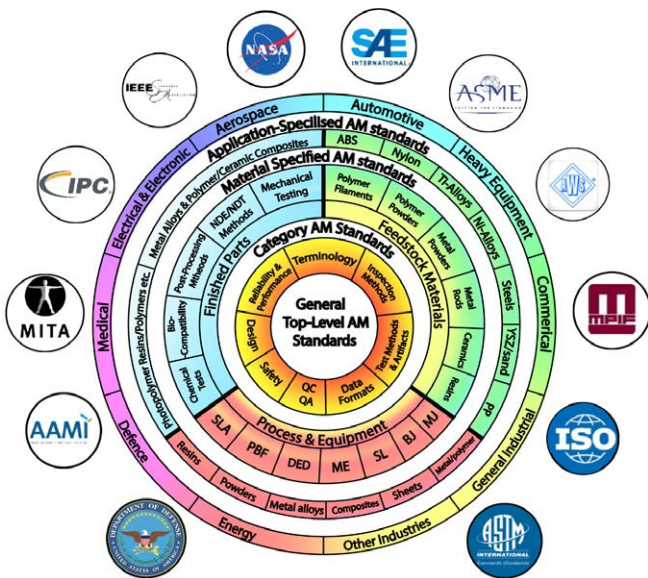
NASA
SAE INTERNATIONAL
IEEE
ASME
IPC
AWS
MITA
MPIF
AAMI
ISO
DEPARTMENT OF DEFENSE UNITED STATES OF AMERICA
ASTM INTERNATIONAL

Aerospace
Automotive
Heavy Equipment
Commercial
General Industrial
Other Industries
Energy
Defence
Medical
Electrical & Electronic

Application-Specilised AM standards
ABS
Nylon
Ti-Alloys
Ni-Alloys
Steels
YSZ/sand
PP
Metal/polymer
Sheets
Composites
Metal alloys
Powders
Resins
Photopolymer Resins/Polymers etc
Metal Alloys & Polymer/Ceramic Composites

Material Specified AM standards
Polymer Filaments
Polymer Powders
Metal Powders
Metal Rods
Ceramics
Resins
MJ
BJ
SL
ME
DED
PBF
SLA
Chemical Tests
Bio-Compatibility
Post-Processing Methods
NDE/NDT Methods
Mechanical Testing

Feedstock Materials
Process & Equipment
Finished Parts

Category AM Standards
Terminology
Inspection Methods
Test Methods & Artifacts
Data Formats
QC QA
Safety
Design
Reliability & Performance

General Top-Level AM Standards